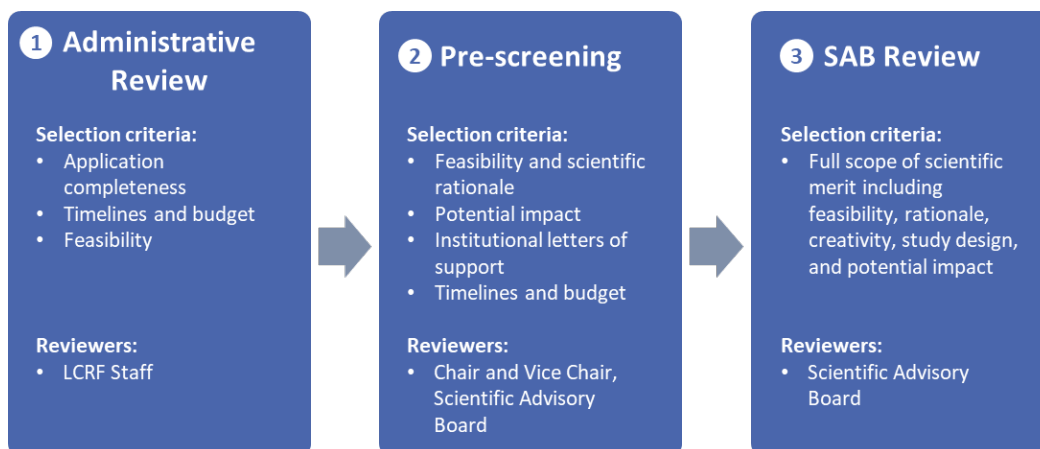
1 Administrative Review

Selection criteria:
- Application completeness
- Timelines and budget
- Feasibility

Reviewers:
- LCRF Staff

2 Pre-screening

Selection criteria:
- Feasibility and scientific rationale
- Potential impact
- Institutional letters of support
- Timelines and budget

Reviewers:
- Chair and Vice Chair, Scientific Advisory Board

3 SAB Review

Selection criteria:
- Full scope of scientific merit including feasibility, rationale, creativity, study design, and potential impact

Reviewers:
- Scientific Advisory Board